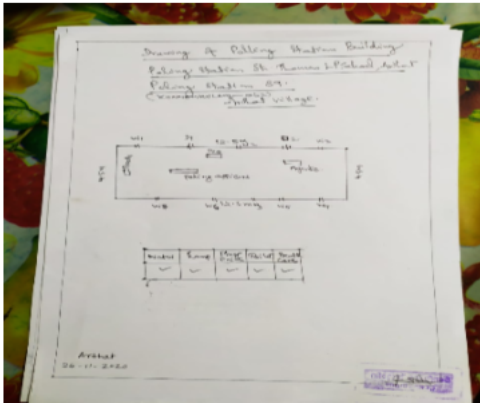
Drawing of Polling Station Building
Polling Station St. Thomas L.P. School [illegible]
Polling Station 89.
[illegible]
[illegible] Village.

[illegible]
polling machine
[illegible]

| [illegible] | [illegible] | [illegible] | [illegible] | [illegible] |
|---|---|---|---|---|
| ✓ | ✓ | ✓ | ✓ | ✓ |

Arshad
26-11-2020

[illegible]